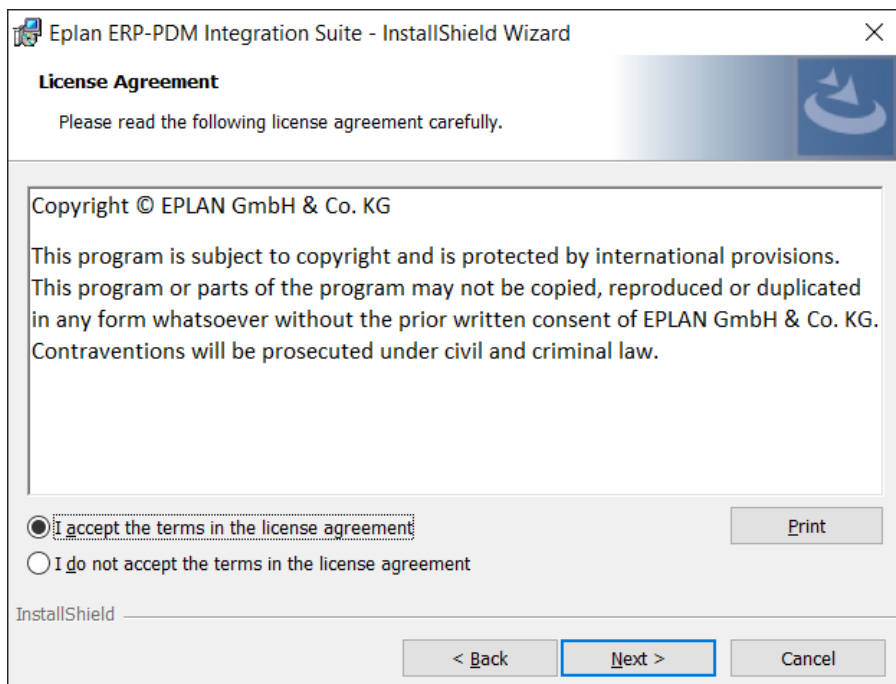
Eplan ERP-PDM Integration Suite - InstallShield Wizard

License Agreement

Please read the following license agreement carefully.

Copyright © EPLAN GmbH & Co. KG

This program is subject to copyright and is protected by international provisions. This program or parts of the program may not be copied, reproduced or duplicated in any form whatsoever without the prior written consent of EPLAN GmbH & Co. KG. Contraventions will be prosecuted under civil and criminal law.

I accept the terms in the license agreement

I do not accept the terms in the license agreement

Print

InstallShield

< Back

Next >

Cancel